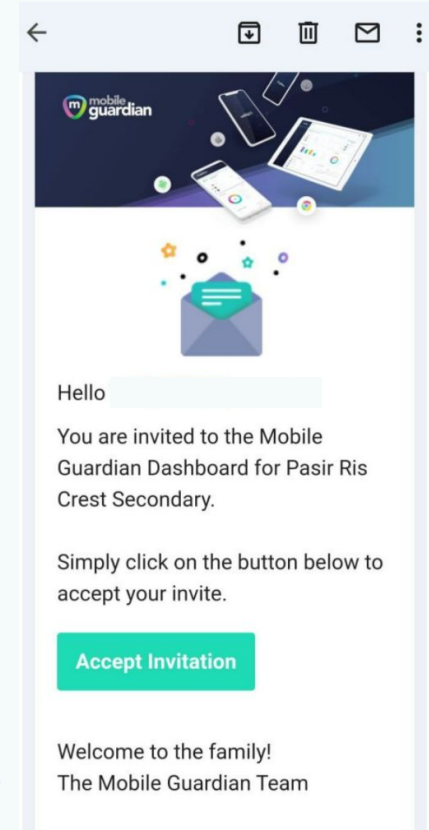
mobile guardian

Hello

You are invited to the Mobile Guardian Dashboard for Pasir Ris Crest Secondary.

Simply click on the button below to accept your invite.

Accept Invitation

Welcome to the family!
The Mobile Guardian Team